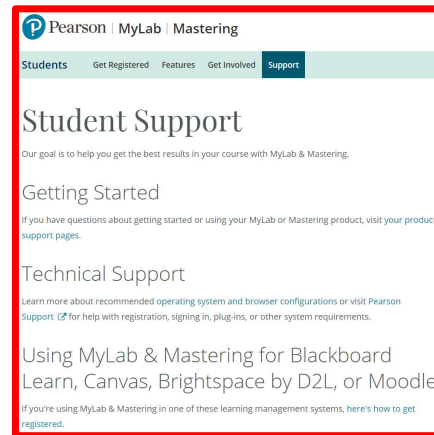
Pearson | MyLab | Mastering

Students Get Registered Features Get Involved Support

Student Support

Our goal is to help you get the best results in your course with MyLab & Mastering.

Getting Started

If you have questions about getting started or using your MyLab or Mastering product, visit your product support pages.

Technical Support

Learn more about recommended operating system and browser configurations or visit Pearson Support for help with registration, signing in, plug-ins, or other system requirements.

Using MyLab & Mastering for Blackboard Learn, Canvas, Brightspace by D2L, or Moodle

If you're using MyLab & Mastering in one of these learning management systems, here's how to get registered.